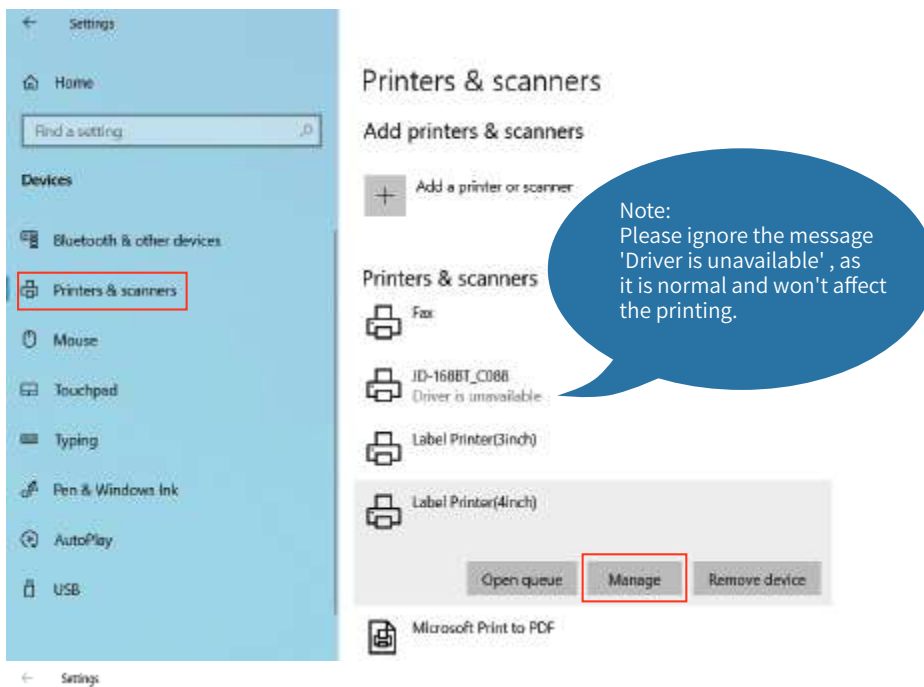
Settings

Home

Find a setting

Devices

Bluetooth & other devices

Printers & scanners

Mouse

Touchpad

Typing

Pen & Windows Ink

AutoPlay

USB

Printers & scanners

Add printers & scanners

Add a printer or scanner

Note:
Please ignore the message 'Driver is unavailable' , as it is normal and won't affect the printing.

Printers & scanners

Fax

JD-168BT_C088
Driver is unavailable

Label Printer(3inch)

Label Printer(4inch)

Open queue

Manage

Remove device

Microsoft Print to PDF

Settings